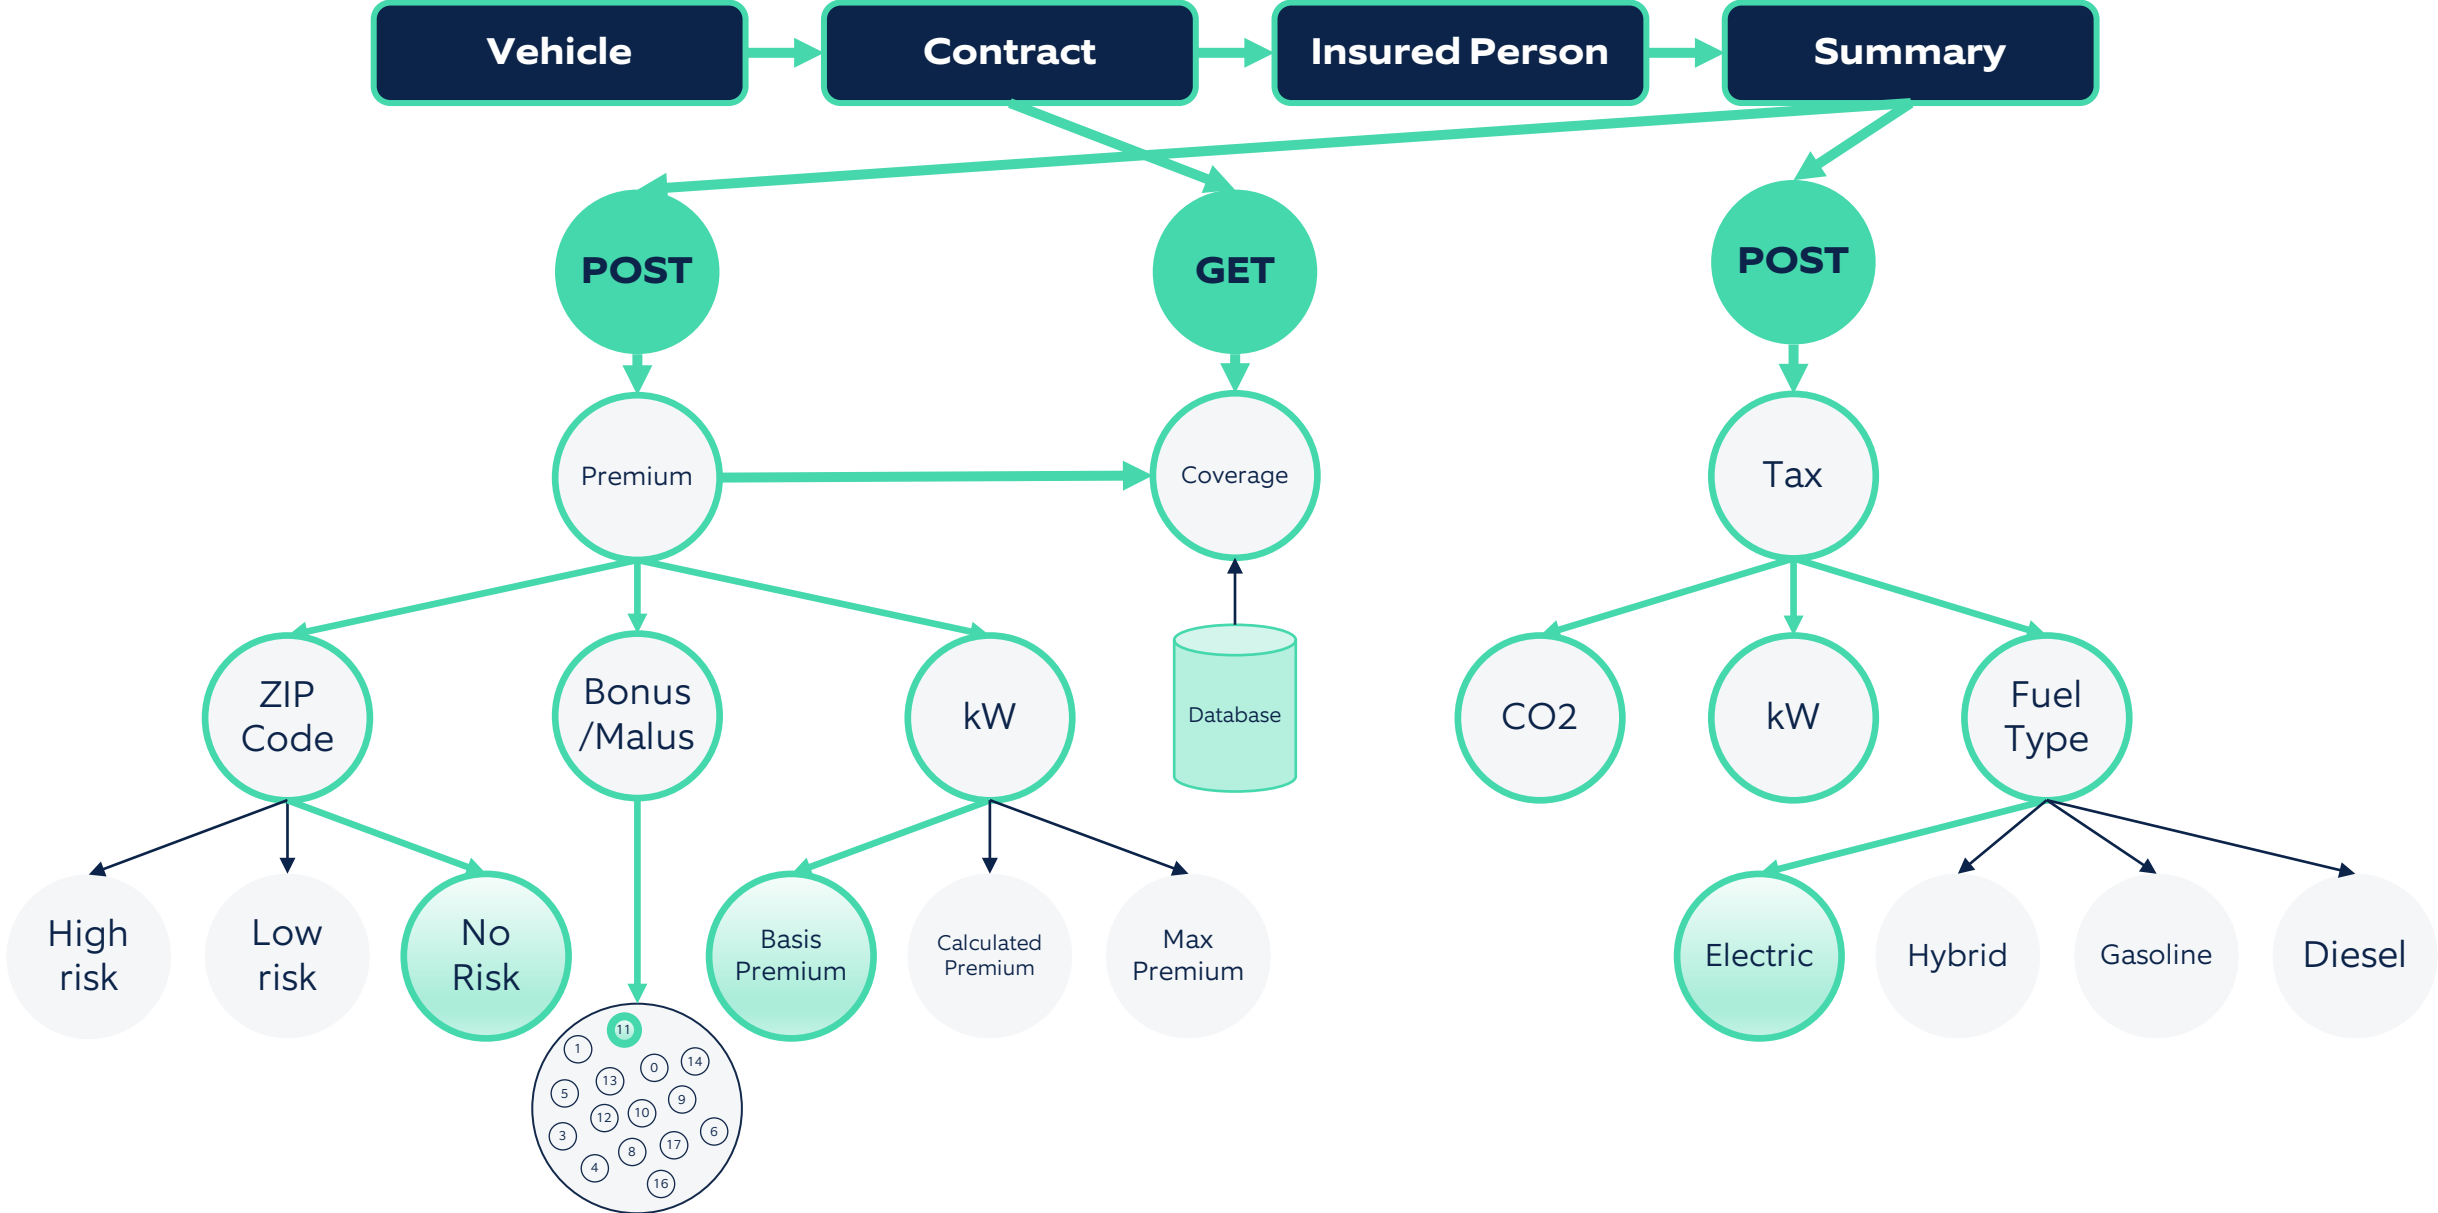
Vehicle

Contract

Insured Person

Summary

POST

GET

POST

Premium

Coverage

Tax

ZIP Code

Bonus /Malus

kW

Database

CO2

kW

Fuel Type

High risk

Low risk

No Risk

Basis Premium

Calculated Premium

Max Premium

Electric

Hybrid

Gasoline

Diesel

11 1 0 14 13 5 9 12 10 3 17 6 8 4 16